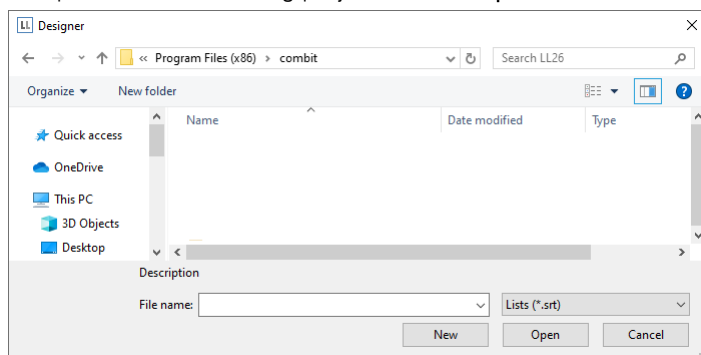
LL Designer

« Program Files (x86) › combit

Search LL26

Organize ▾

New folder

Quick access

OneDrive

This PC

3D Objects

Desktop

Name

Date modified

Type

Description

File name:

Lists (*.srt)

New

Open

Cancel